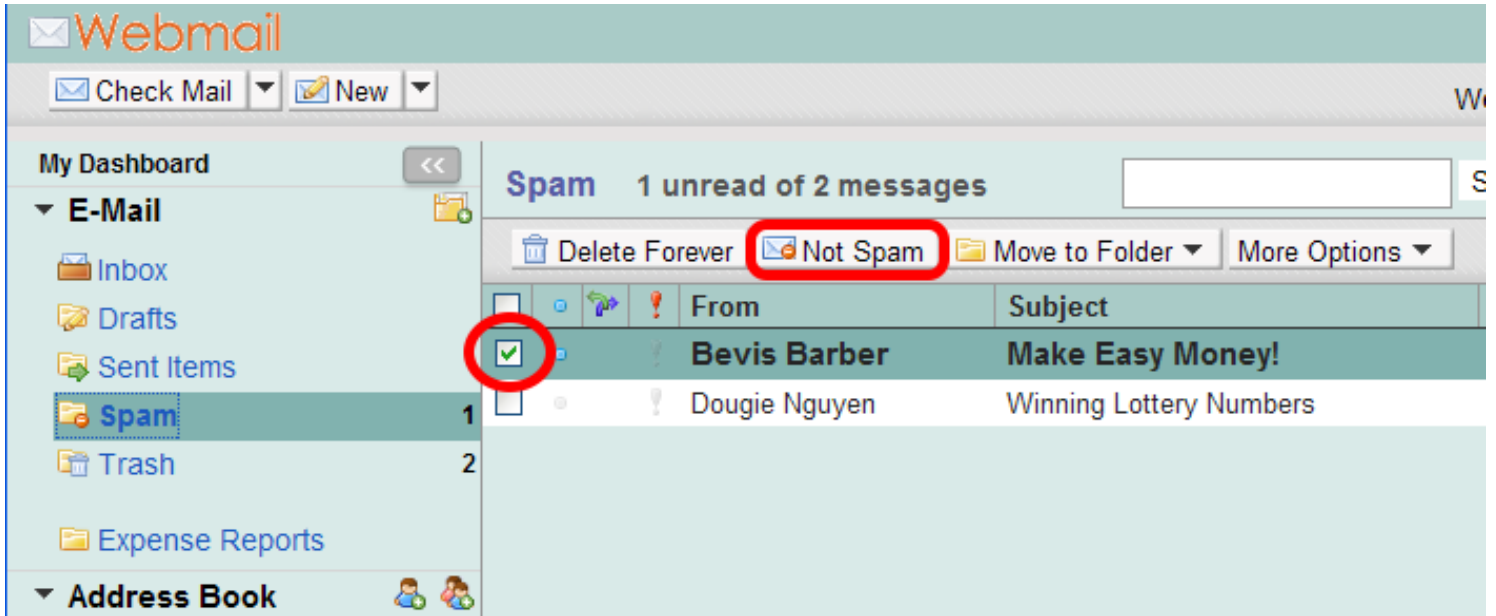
Webmail

Check Mail New

We

My Dashboard

E-Mail

Inbox

Drafts

Sent Items

Spam 1

Trash 2

Expense Reports

Address Book

Spam 1 unread of 2 messages

S

Delete Forever Not Spam Move to Folder More Options

| From | Subject |
|---|---|
| Bevis Barber | Make Easy Money! |
| Dougie Nguyen | Winning Lottery Numbers |